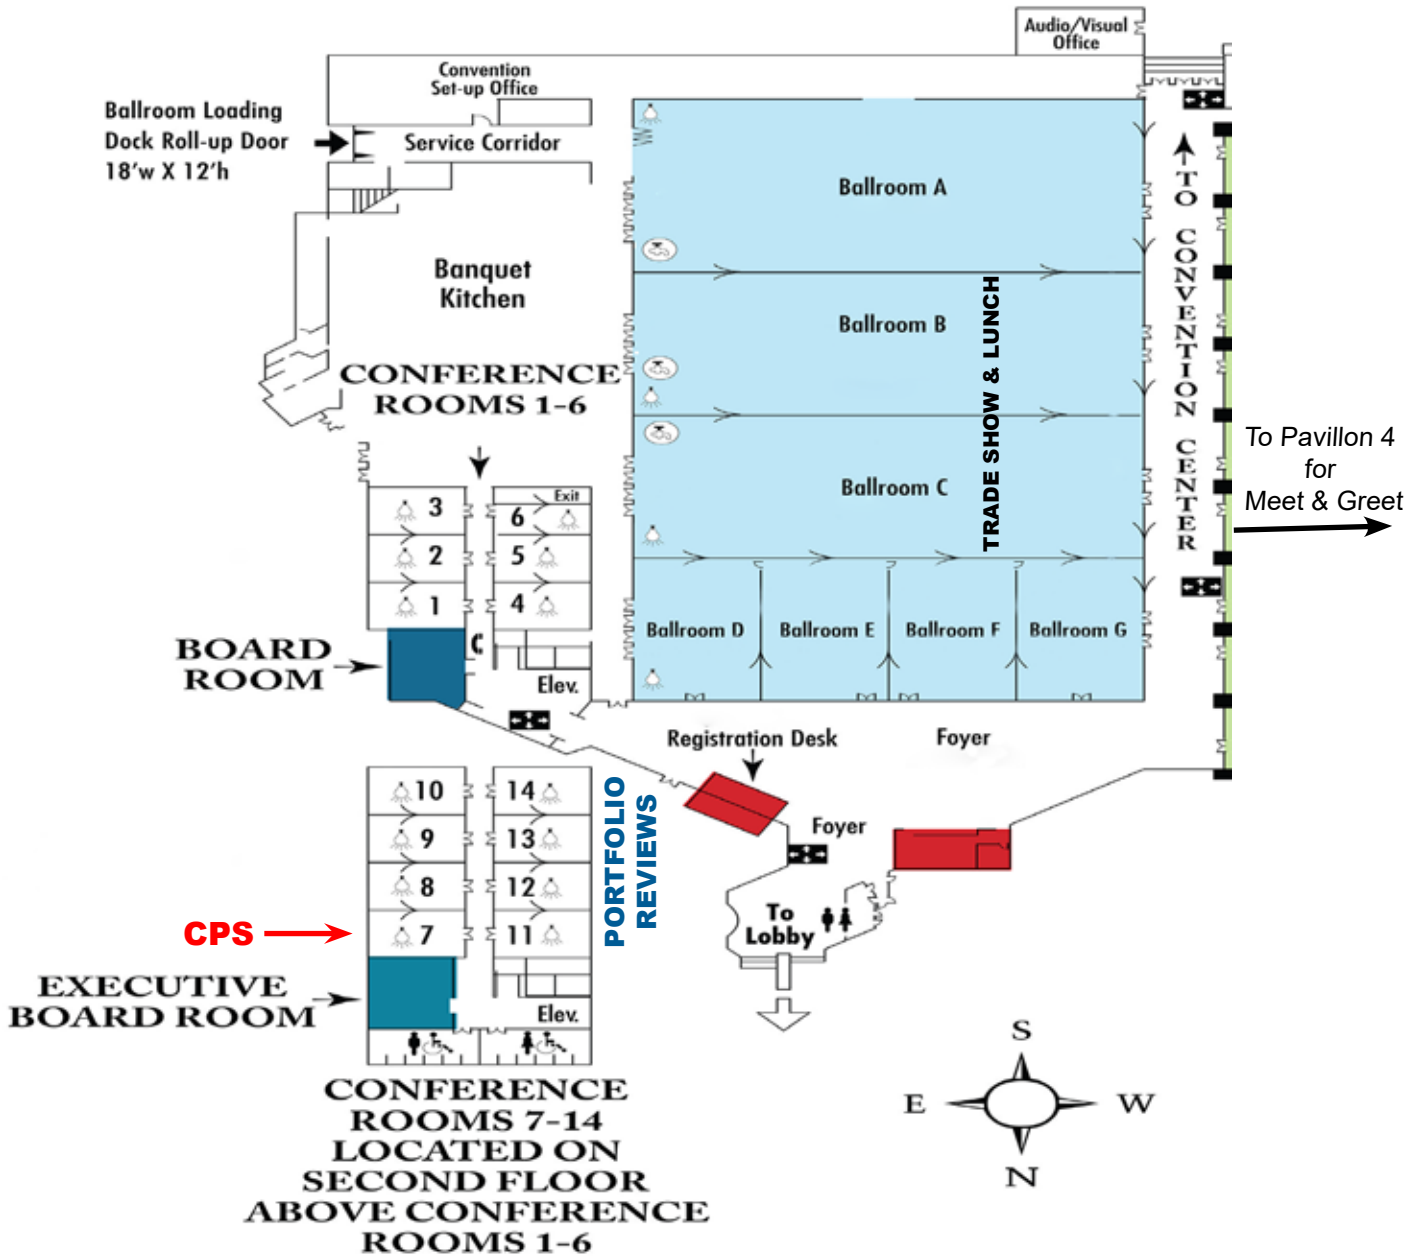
Audio/Visual Office

Convention Set-up Office

Ballroom Loading Dock Roll-up Door 18'w X 12'h

Service Corridor

Banquet Kitchen

CONFERENCE ROOMS 1-6

Ballroom A

Ballroom B

Ballroom C

TRADE SHOW & LUNCH

TO CONVENTION CENTER

To Pavillon 4 for Meet & Greet

Exit

3
6
2
5
1
4

BOARD ROOM

C

Elev.

Ballroom D
Ballroom E
Ballroom F
Ballroom G

Registration Desk

Foyer

10
14
9
13
8
12
7
11

PORTFOLIO REVIEWS

Foyer

CPS

To Lobby

EXECUTIVE BOARD ROOM

Elev.

CONFERENCE ROOMS 7-14 LOCATED ON SECOND FLOOR ABOVE CONFERENCE ROOMS 1-6

S
E
W
N